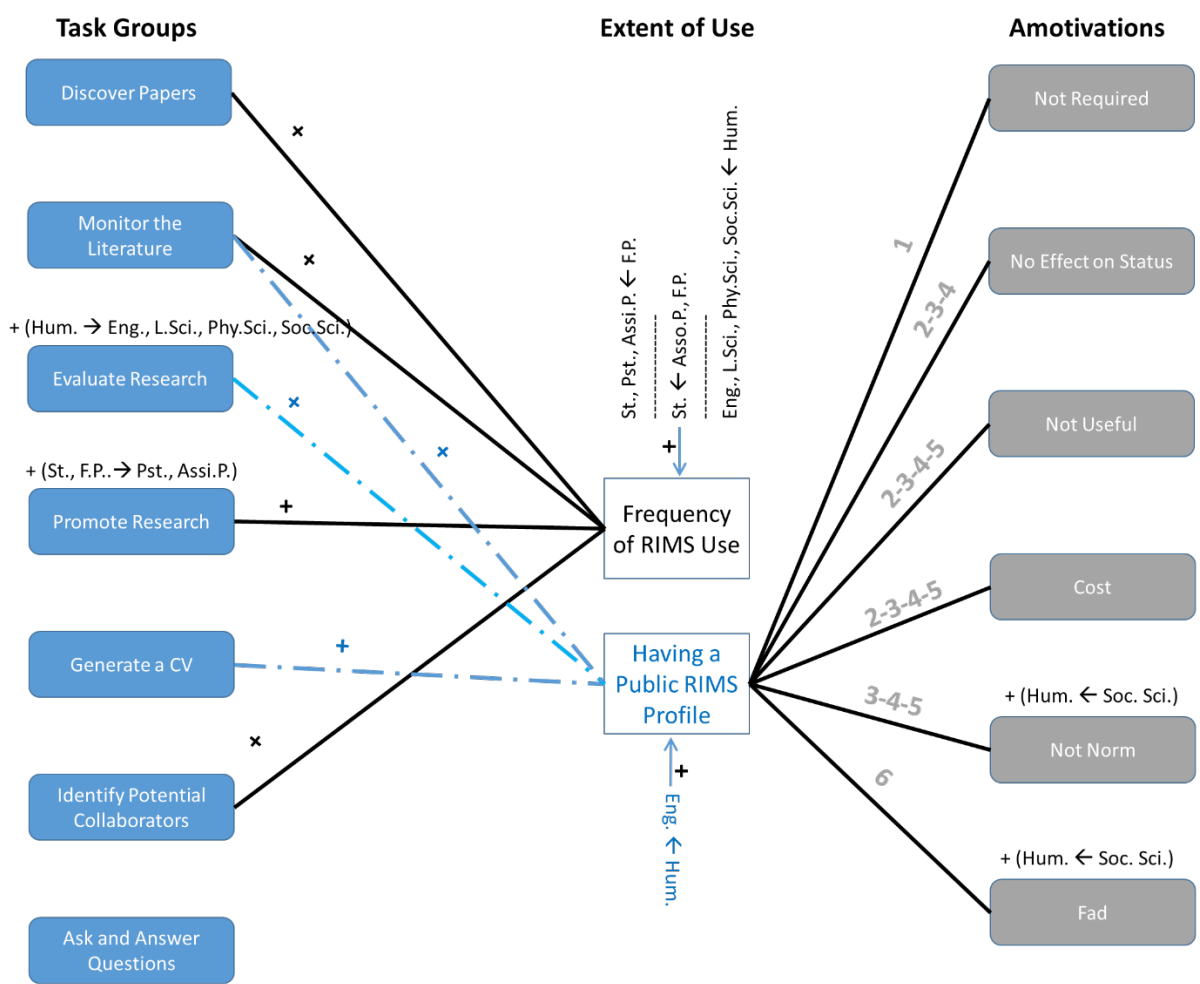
Task Groups

Extent of Use

Amotivations

Discover Papers

×

Monitor the Literature

×

+ (Hum. → Eng., L.Sci., Phy.Sci., Soc.Sci.)

Evaluate Research

×

×

+ (St., F.P.. → Pst., Assi.P.)

Promote Research

+

Generate a CV

+

×

Identify Potential Collaborators

Ask and Answer Questions

St., Pst., Assi.P. ← F.P.

St. ← Asso.P., F.P.

Eng., L.Sci., Phy.Sci., Soc.Sci. ← Hum.

+

Frequency of RIMS Use

Having a Public RIMS Profile

+

Eng. ← Hum.

Not Required

1

No Effect on Status

2-3-4

Not Useful

2-3-4-5

Cost

2-3-4-5

3-4-5

+ (Hum. ← Soc. Sci.)

Not Norm

6

+ (Hum. ← Soc. Sci.)

Fad